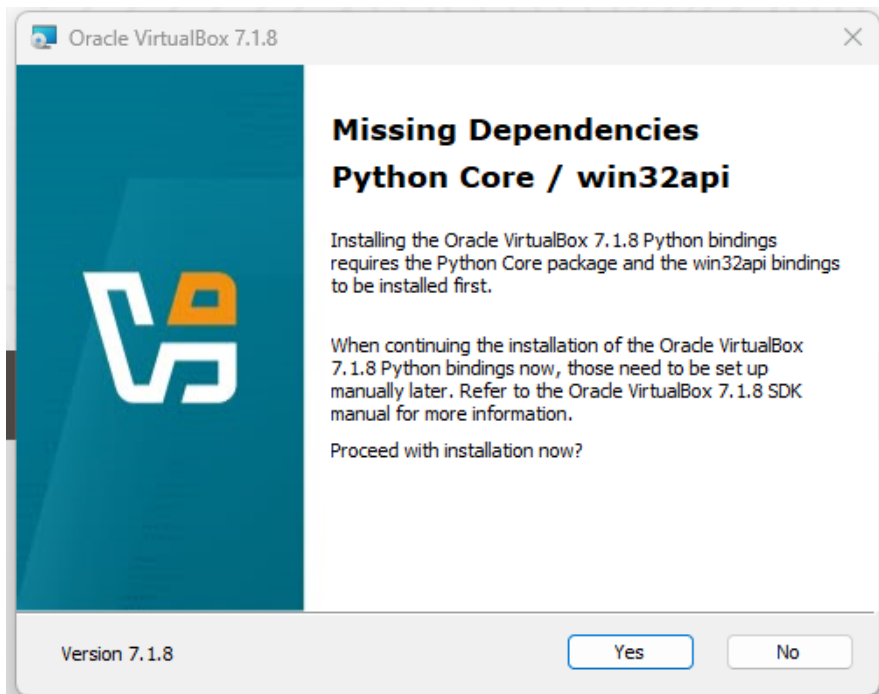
Oracle VirtualBox 7.1.8

Missing Dependencies
Python Core / win32api

Installing the Oracle VirtualBox 7.1.8 Python bindings requires the Python Core package and the win32api bindings to be installed first.

When continuing the installation of the Oracle VirtualBox 7.1.8 Python bindings now, those need to be set up manually later. Refer to the Oracle VirtualBox 7.1.8 SDK manual for more information.

Proceed with installation now?

Version 7.1.8

Yes

No